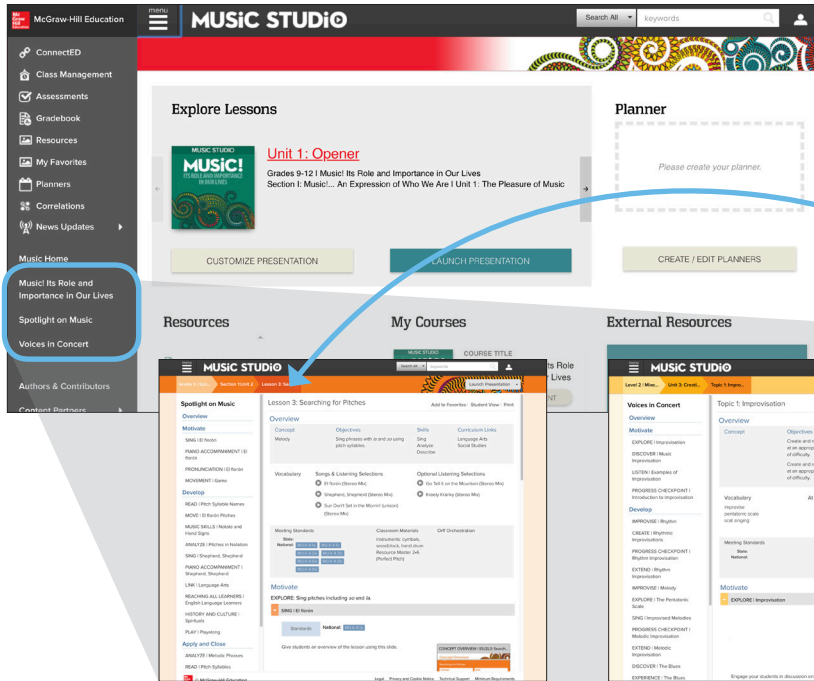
McGraw-Hill Education

menu

MUSIC STUDIO

Search All

keywords

ConnectED

Class Management

Assessments

Gradebook

Resources

My Favorites

Planners

Correlations

News Updates

Music Home

Music! Its Role and Importance in Our Lives

Spotlight on Music

Voices in Concert

Authors & Contributors

Content Partners

Explore Lessons

MUSIC STUDIO
MUSIC!
ITS ROLE AND IMPORTANCE IN OUR LIVES

Unit 1: Opener

Grades 9-12 | Music! Its Role and Importance in Our Lives
Section I: Music!... An Expression of Who We Are | Unit 1: The Pleasure of Music

CUSTOMIZE PRESENTATION

LAUNCH PRESENTATION

Planner

Please create your planner.

CREATE / EDIT PLANNERS

Resources

My Courses

COURSE TITLE

External Resources

MUSIC STUDIO

Lesson 3: Searching for Pitches

Launch Presentation

Spotlight on Music

Overview

Motivate

SING | El florón

PIANO ACCOMPANIMENT | El florón

PRONUNCIATION | El florón

MOVEMENT | Game

Develop

READ | Pitch Syllable Names

MOVE | El florón Pitches

MUSIC SKILLS | Notate and Hand Signs

ANALYZE | Pitches in Notation

SING | Shepherd, Shepherd

PIANO ACCOMPANIMENT | Shepherd, Shepherd

LINK | Language Arts

REACHING ALL LEARNERS | English Language Learners

HISTORY AND CULTURE | Spirituals

PLAY | Playalong

Apply and Close

ANALYZE | Melodic Phrases

READ | Pitch Syllables

Lesson 3: Searching for Pitches

Add to Favorites | Student View | Print

Overview

| Concept | Objectives | Skills | Curriculum Links |
|---|---|---|---|
| Melody | Sing phrases with so and so using pitch syllables | Sing Analyze Describe | Language Arts Social Studies |

Vocabulary

Songs & Listening Selections
El florón (Stereo Mix)
Shepherd, Shepherd (Stereo Mix)
Sun Don't Set in the Mornin' (unison) (Stereo Mix)

Optional Listening Selections
Go Tell It on the Mountain (Stereo Mix)
Knock Knock (Stereo Mix)

Meeting Standards

Classroom Materials
Instruments: cymbals, woodblock, hand drum
Resource Master 2-6 (Perfect Pitch)

Orff Orchestration

State:
National:

Motivate

EXPLORE: Sing pitches including so and mi

SING | El florón

Standards

National:

Give students an overview of the lesson using this slide.

CONCEPT OVERVIEW | EL02.3 Search...

McGraw-Hill Education

Legal | Privacy and Cookie Notice | Technical Support | Minimum Requirements

MUSIC STUDIO

Level 2 | Mixe...

Unit 3: Creati...

Topic 1: Impro...

Voices in Concert

Overview

Motivate

EXPLORE | Improvisation

DISCOVER | Music Improvisation

LISTEN | Examples of Improvisation

PROGRESS CHECKPOINT | Introduction to Improvisation

Develop

IMPROVISE | Rhythm

CREATE | Rhythmic Improvisations

PROGRESS CHECKPOINT | Rhythm Improvisation

EXTEND | Rhythm Improvisation

IMPROVISE | Melody

EXPLORE | The Pentatonic Scale

SING | Improvised Melodies

PROGRESS CHECKPOINT | Melodic Improvisation

EXTEND | Melodic Improvisation

DISCOVER | The Blues

EXPERIENCE | The Blues

Topic 1: Improvisation

Overview

Concept

Objectives

Create and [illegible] at an approp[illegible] of difficulty.

Create and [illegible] at an approp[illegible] of difficulty.

Vocabulary
improvise
pentatonic scale
scat singing

Meeting Standards

State:
National:

Motivate

EXPLORE | Improvisation

Engage your students in discussion on